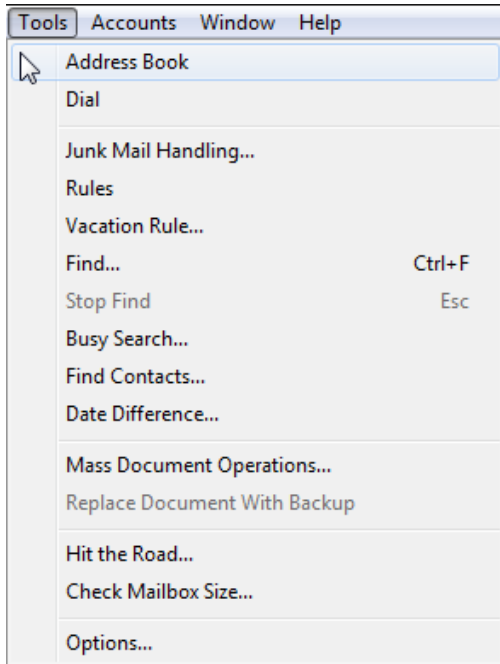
Tools Accounts Window Help

Address Book
Dial

Junk Mail Handling...
Rules
Vacation Rule...
Find... Ctrl+F
Stop Find Esc
Busy Search...
Find Contacts...
Date Difference...

Mass Document Operations...
Replace Document With Backup

Hit the Road...
Check Mailbox Size...

Options...